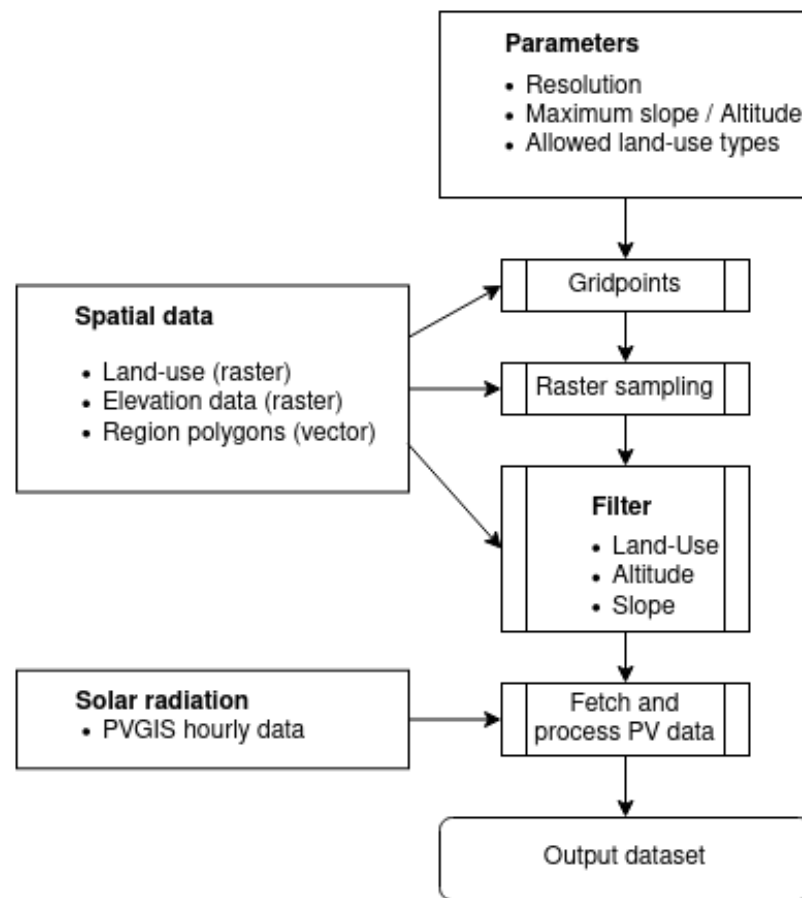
**Parameters**
- Resolution
- Maximum slope / Altitude
- Allowed land-use types

**Spatial data**
- Land-use (raster)
- Elevation data (raster)
- Region polygons (vector)

Gridpoints

Raster sampling

**Filter**
- Land-Use
- Altitude
- Slope

**Solar radiation**
- PVGIS hourly data

Fetch and process PV data

Output dataset